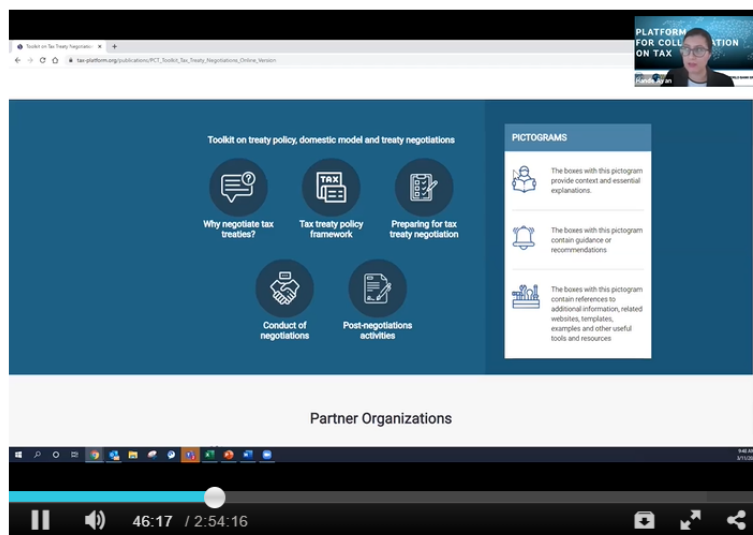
Toolkit on Tax Treaty Negotiati ×
tax-platform.org/publications/PCT_Toolkit_Tax_Treaty_Negotiations_Online_Version

PLATFORM FOR COLLABORATION ON TAX

Toolkit on treaty policy, domestic model and treaty negotiations

Why negotiate tax treaties?

Tax treaty policy framework

Preparing for tax treaty negotiation

Conduct of negotiations

Post-negotiations activities

PICTOGRAMS

The boxes with this pictogram provide context and essential explanations.

The boxes with this pictogram contain guidance or recommendations

The boxes with this pictogram contain references to additional information, related websites, templates, examples and other useful tools and resources

Partner Organizations

46:17 / 2:54:16